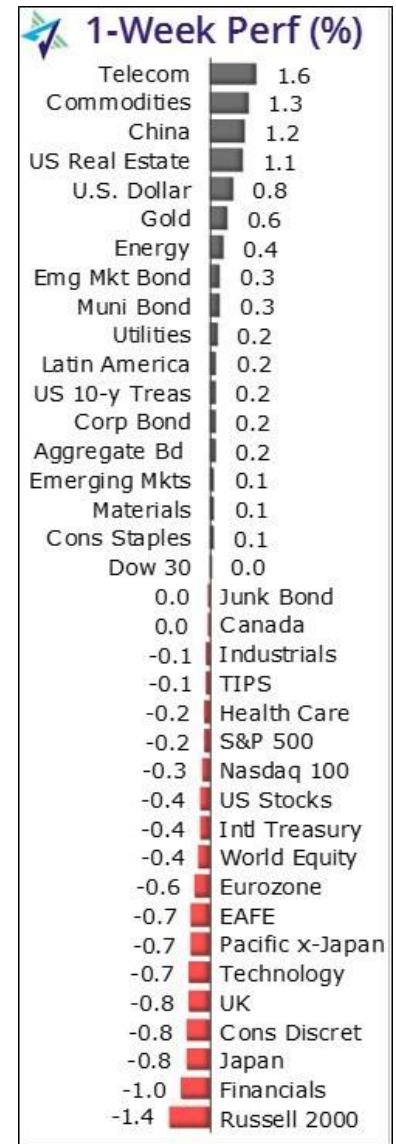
1-Week Perf (%)

Telecom 1.6
Commodities 1.3
China 1.2
US Real Estate 1.1
U.S. Dollar 0.8
Gold 0.6
Energy 0.4
Emg Mkt Bond 0.3
Muni Bond 0.3
Utilities 0.2
Latin America 0.2
US 10-y Treas 0.2
Corp Bond 0.2
Aggregate Bd 0.2
Emerging Mkts 0.1
Materials 0.1
Cons Staples 0.1
Dow 30 0.0
0.0 Junk Bond
0.0 Canada
-0.1 Industrials
-0.1 TIPS
-0.2 Health Care
-0.2 S&P 500
-0.3 Nasdaq 100
-0.4 US Stocks
-0.4 Intl Treasury
-0.4 World Equity
-0.6 Eurozone
-0.7 EAFE
-0.7 Pacific x-Japan
-0.7 Technology
-0.8 UK
-0.8 Cons Discret
-0.8 Japan
-1.0 Financials
-1.4 Russell 2000